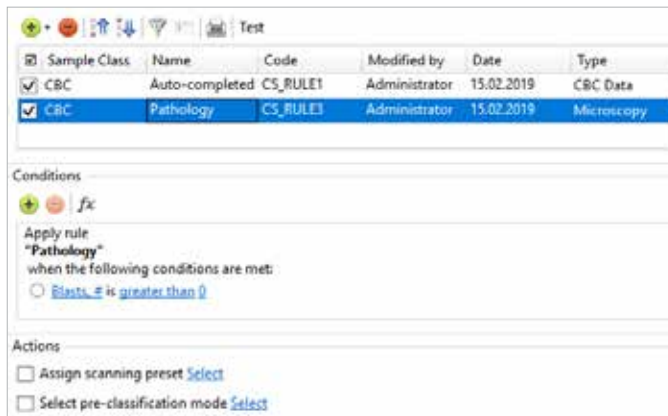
Test

| Sample Class | Name | Code | Modified by | Date | Type |
|---|---|---|---|---|---|
| CBC | Auto-completed | CS_RULE1 | Administrator | 15.02.2019 | CBC Data |
| CBC | Pathology | CS_RULE3 | Administrator | 15.02.2019 | Microscopy |

Conditions

$fx$

Apply rule
"Pathology"
when the following conditions are met:
Blasts, # is greater than 0

Actions

Assign scanning preset Select

Select pre-classification mode Select